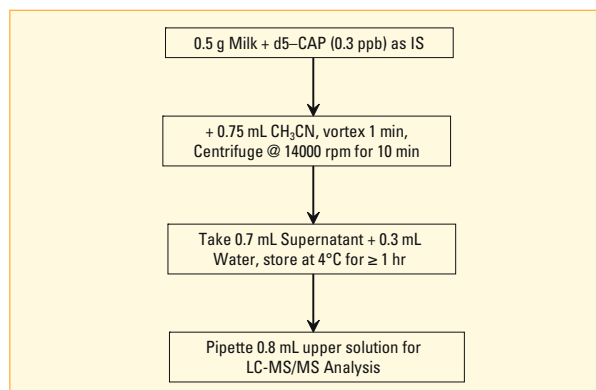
0.5 g Milk + d5–CAP (0.3 ppb) as IS

+ 0.75 mL $CH_3CN$, vortex 1 min, Centrifuge @ 14000 rpm for 10 min

Take 0.7 mL Supernatant + 0.3 mL Water, store at 4°C for ≥ 1 hr

Pipette 0.8 mL upper solution for LC-MS/MS Analysis